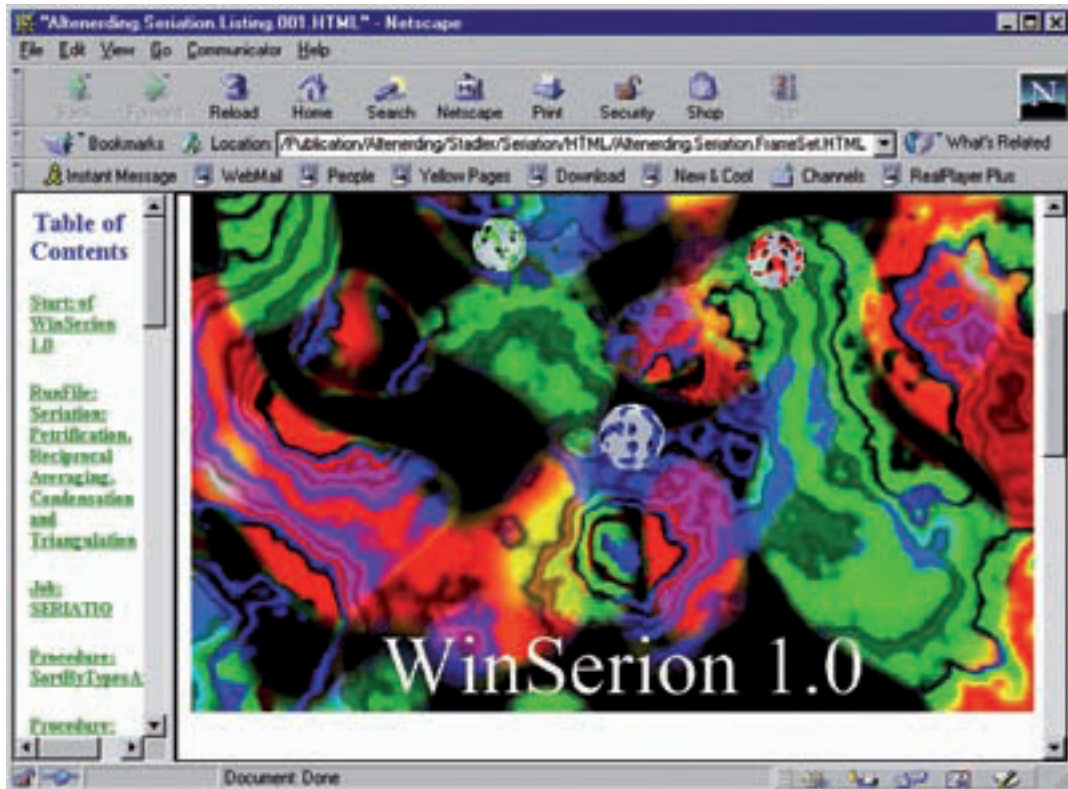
"Altenerding Seriation Listing 001.HTML" - Netscape

File Edit View Go Communicator Help

Back Forward Reload Home Search Netscape Print Security Shop Stop

Bookmarks Location: /Publication/Altenerding/Stadler/Seriation/HTML/Altenerding.Seriation.FrameSet.HTML What's Related

Instant Message WebMail People Yellow Pages Download New & Cool Channels RealPlayer Plus

Table of Contents

Start of WinSerion 1.0

RunFile: Seriation: Petrification, Reciprocal Averaging, Condensation and Triangulation

Job: SERIATIO

Procedure: SortByTypesA

Procedure:

WinSerion 1.0

Document: Done